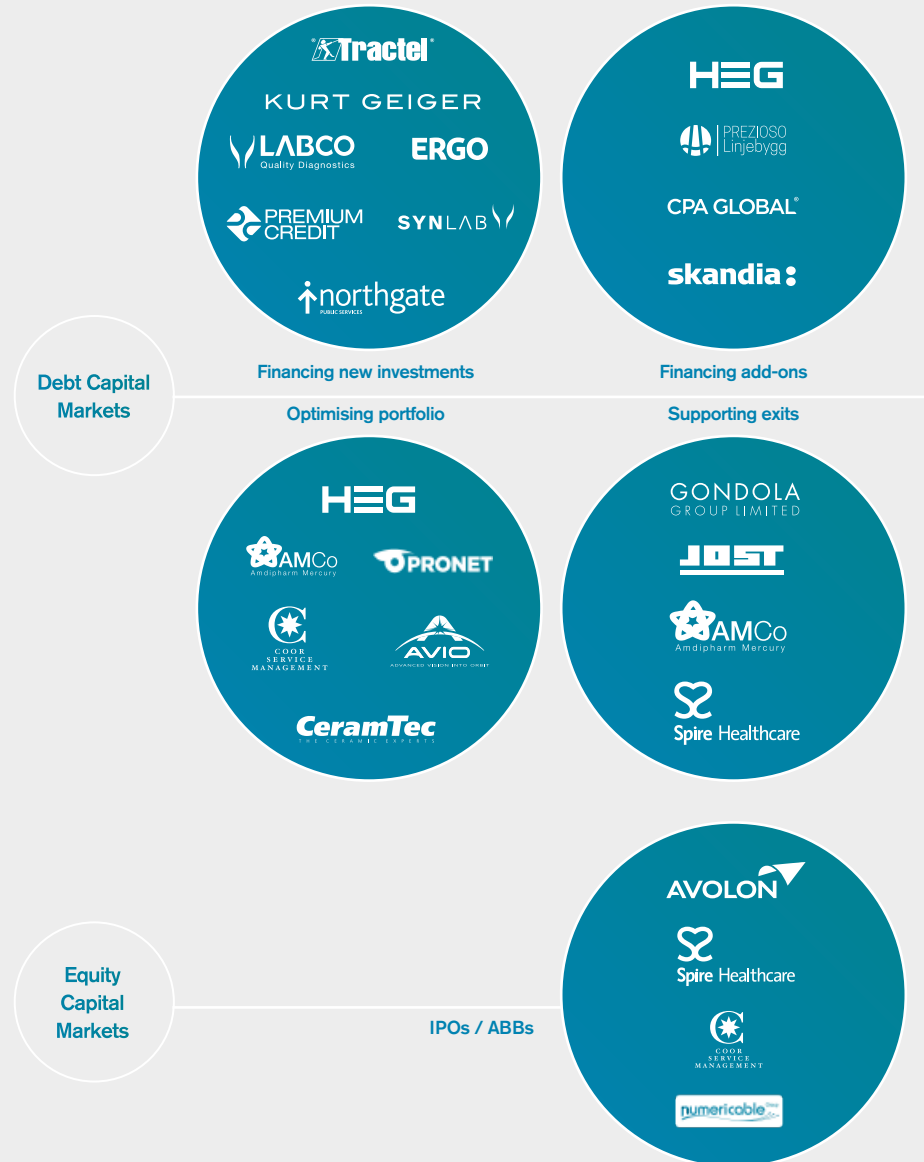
Tractel

KURT GEIGER

LABCO Quality Diagnostics

ERGO

PREMIUM CREDIT

SYNLAB

northgate PUBLIC SERVICES

HEG

PREZIOSO Linjebygg

CPA GLOBAL

skandia

Debt Capital Markets

Financing new investments

Financing add-ons

Optimising portfolio

Supporting exits

HEG

AMCo Amdipharm Mercury

PRONET

COOR SERVICE MANAGEMENT

AVIO ADVANCED VISION INTO ORBIT

CeramTec THE CERAMIC EXPERTS

GONDOLA GROUP LIMITED

JOST

AMCo Amdipharm Mercury

Spire Healthcare

AVOLON

Spire Healthcare

COOR SERVICE MANAGEMENT

numericable

Equity Capital Markets

IPOs / ABBs